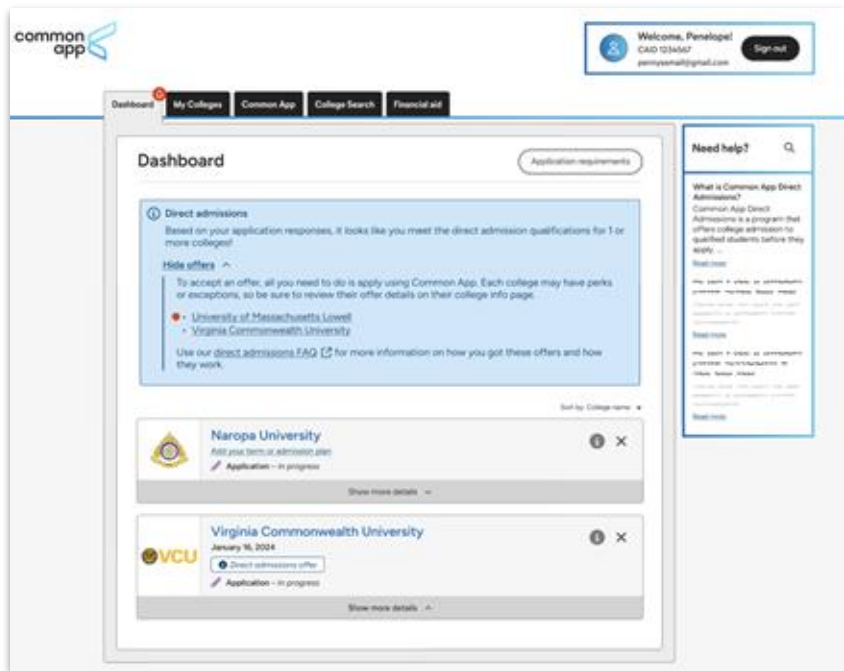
common app

Welcome, Penelope!
CAID 1234567
pennysemail@gmail.com
Sign out

Dashboard
My Colleges
Common App
College Search
Financial aid

Dashboard

Application requirements

Direct admissions

Based on your application responses, it looks like you meet the direct admission qualifications for 1 or more colleges!

Hide offers

To accept an offer, all you need to do is apply using Common App. Each college may have perks or exceptions, so be sure to review their offer details on their college info page.

• University of Massachusetts Lowell
• Virginia Commonwealth University

Use our direct admissions FAQ for more information on how you got these offers and how they work.

Sort by: College name

Naropa University
Add your term or admission plan
Application – In progress
Show more details

VCU
Virginia Commonwealth University
January 16, 2024
Direct admissions offer
Application – In progress
Show more details

Need help?

What is Common App Direct Admissions?
Common App Direct Admissions is a program that offers college admission to qualified students before they apply. ...
Read more

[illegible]
Read more

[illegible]
Read more